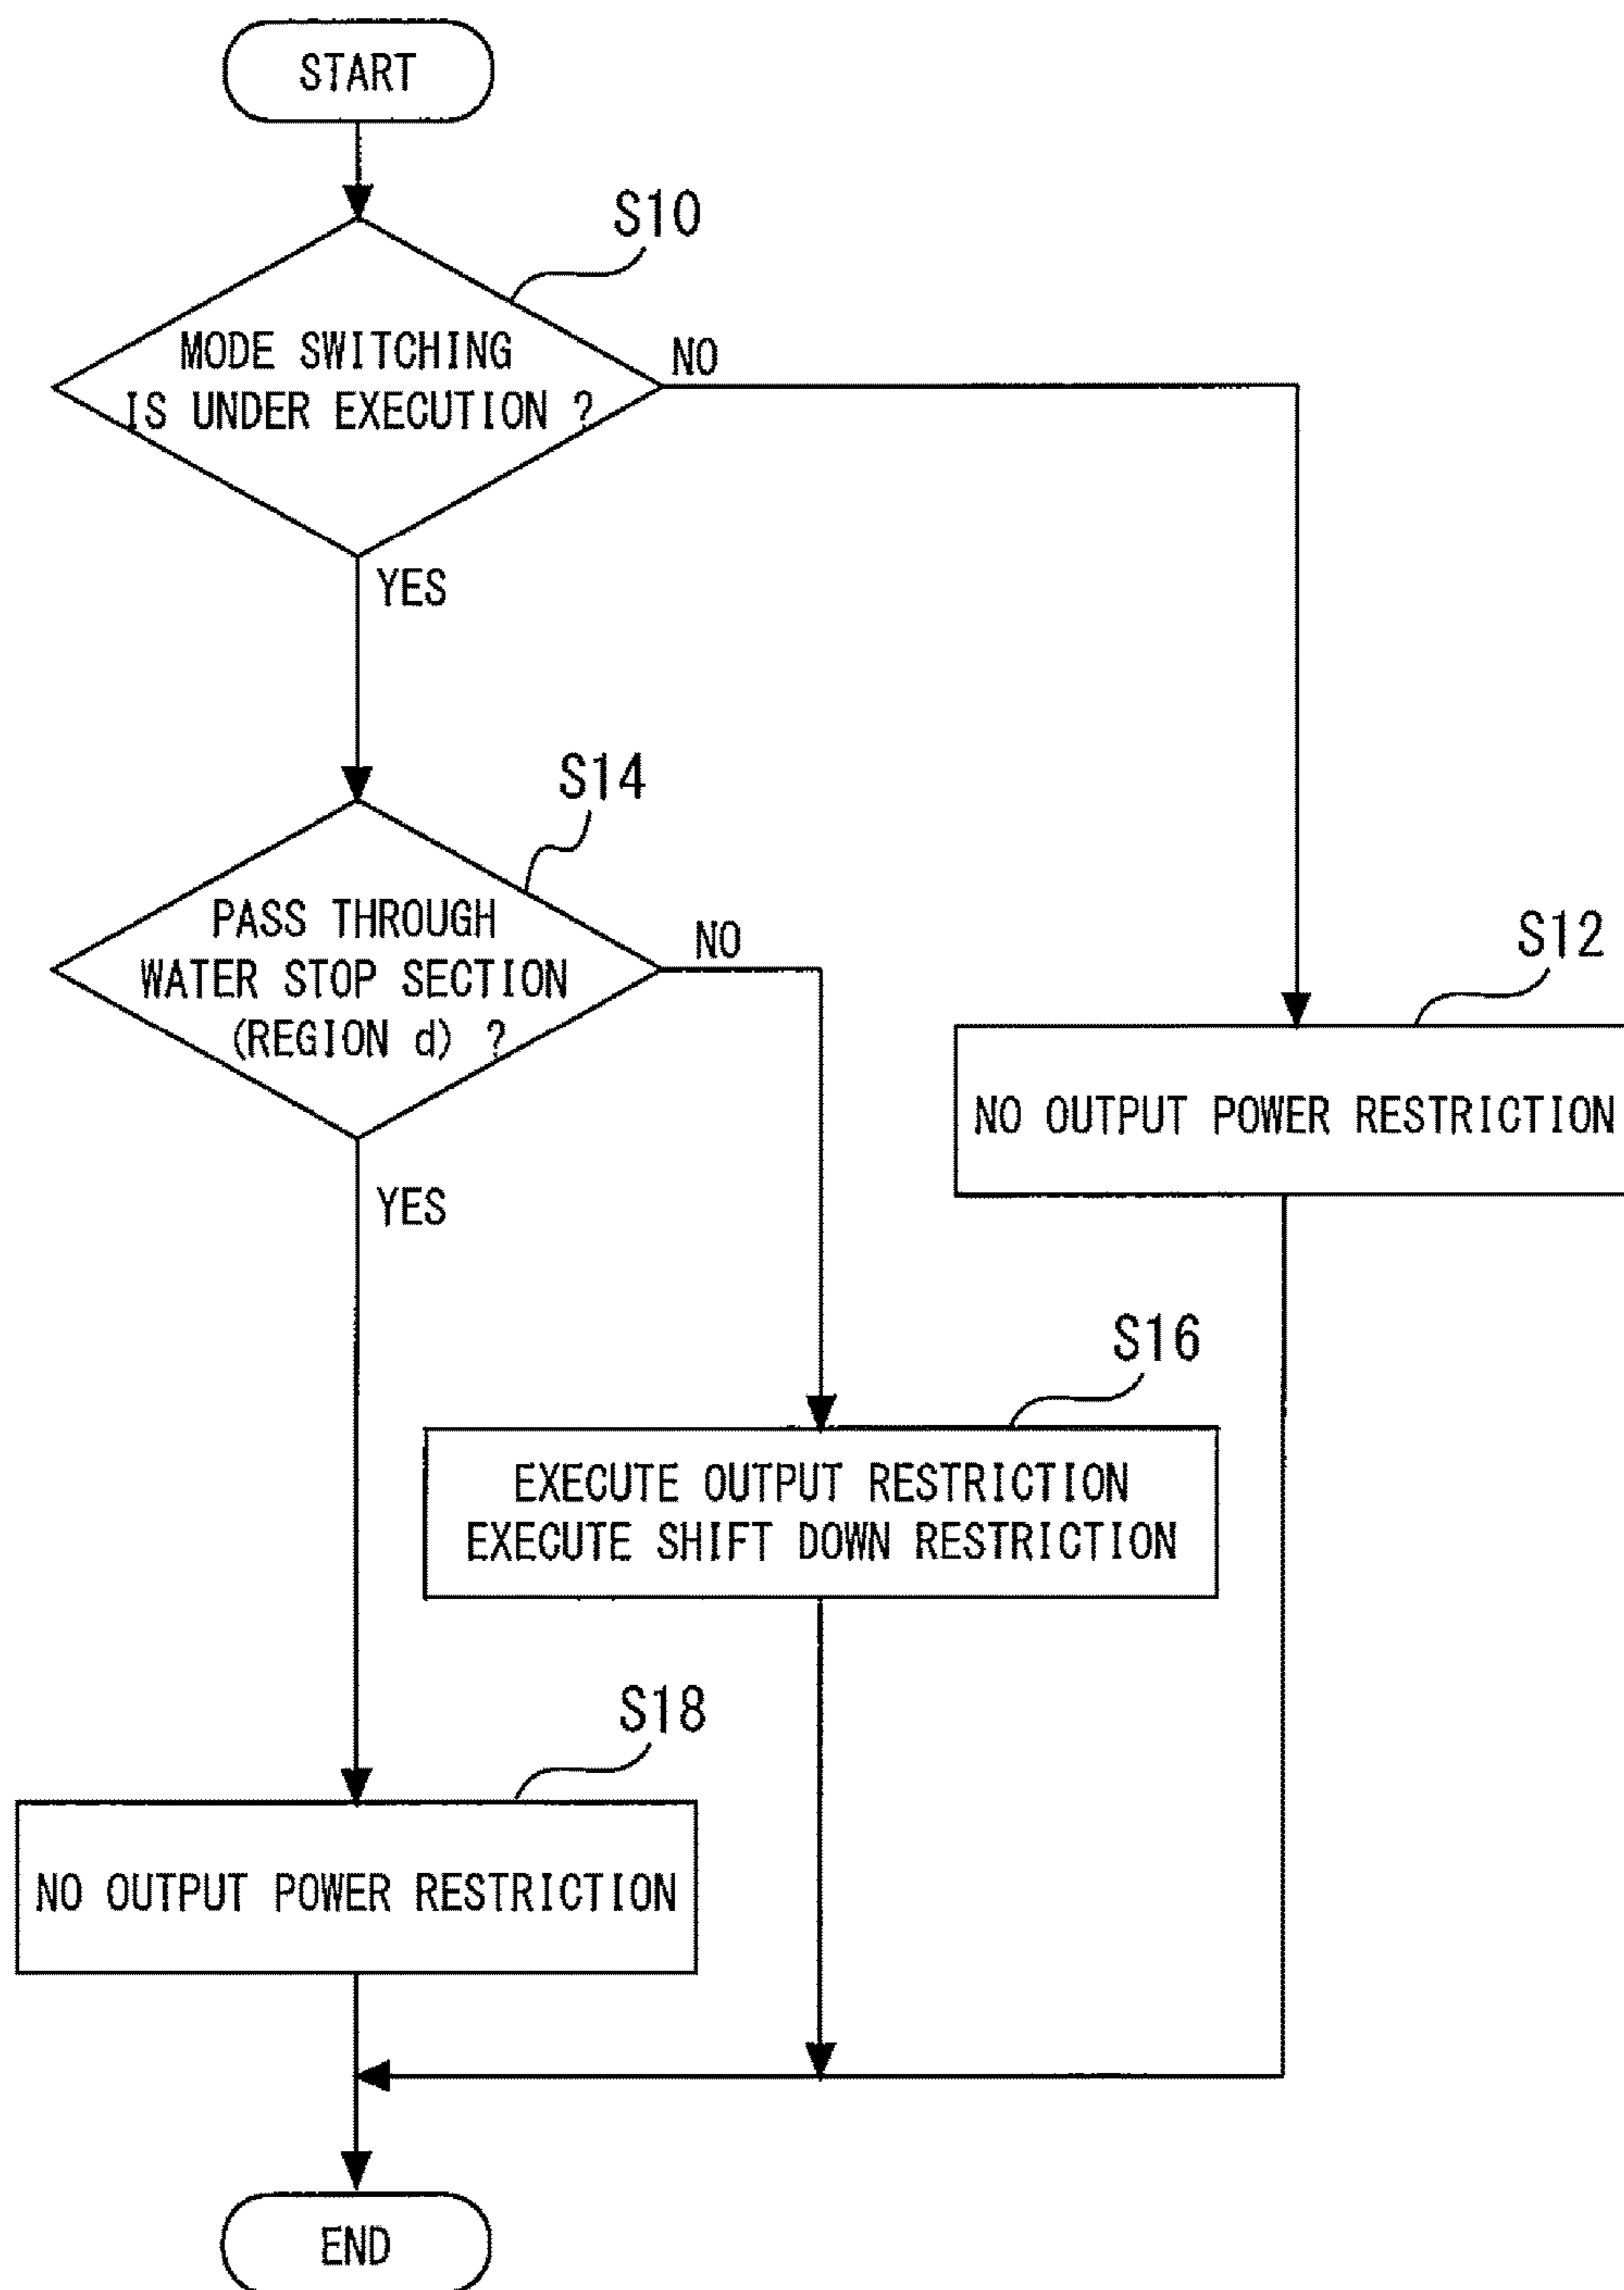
START

S10

MODE SWITCHING IS UNDER EXECUTION ?

NO

YES

S14

PASS THROUGH WATER STOP SECTION (REGION d) ?

NO

S12

NO OUTPUT POWER RESTRICTION

YES

S16

EXECUTE OUTPUT RESTRICTION
EXECUTE SHIFT DOWN RESTRICTION

S18

NO OUTPUT POWER RESTRICTION

END